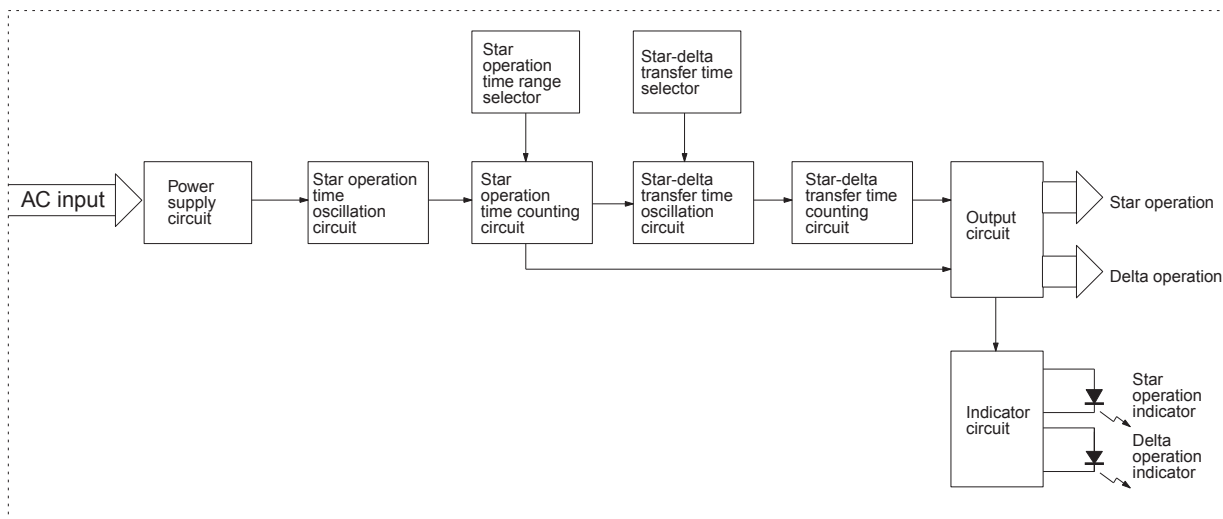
Star operation time range selector

Star-delta transfer time selector

AC input

Power supply circuit

Star operation time oscillation circuit

Star operation time counting circuit

Star-delta transfer time oscillation circuit

Star-delta transfer time counting circuit

Output circuit

Star operation

Delta operation

Indicator circuit

Star operation indicator

Delta operation indicator